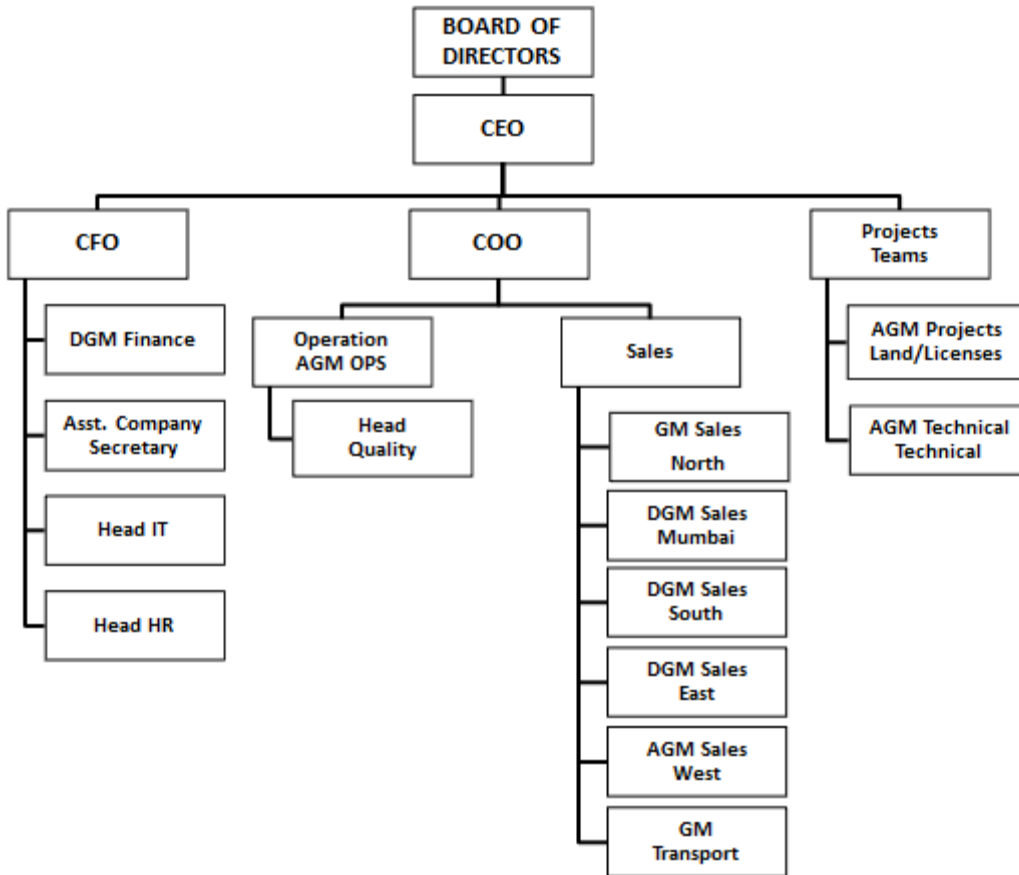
BOARD OF DIRECTORS

CEO

CFO

COO

Projects Teams

DGM Finance

Asst. Company Secretary

Head IT

Head HR

Operation AGM OPS

Head Quality

Sales

GM Sales North

DGM Sales Mumbai

DGM Sales South

DGM Sales East

AGM Sales West

GM Transport

AGM Projects Land/Licenses

AGM Technical Technical